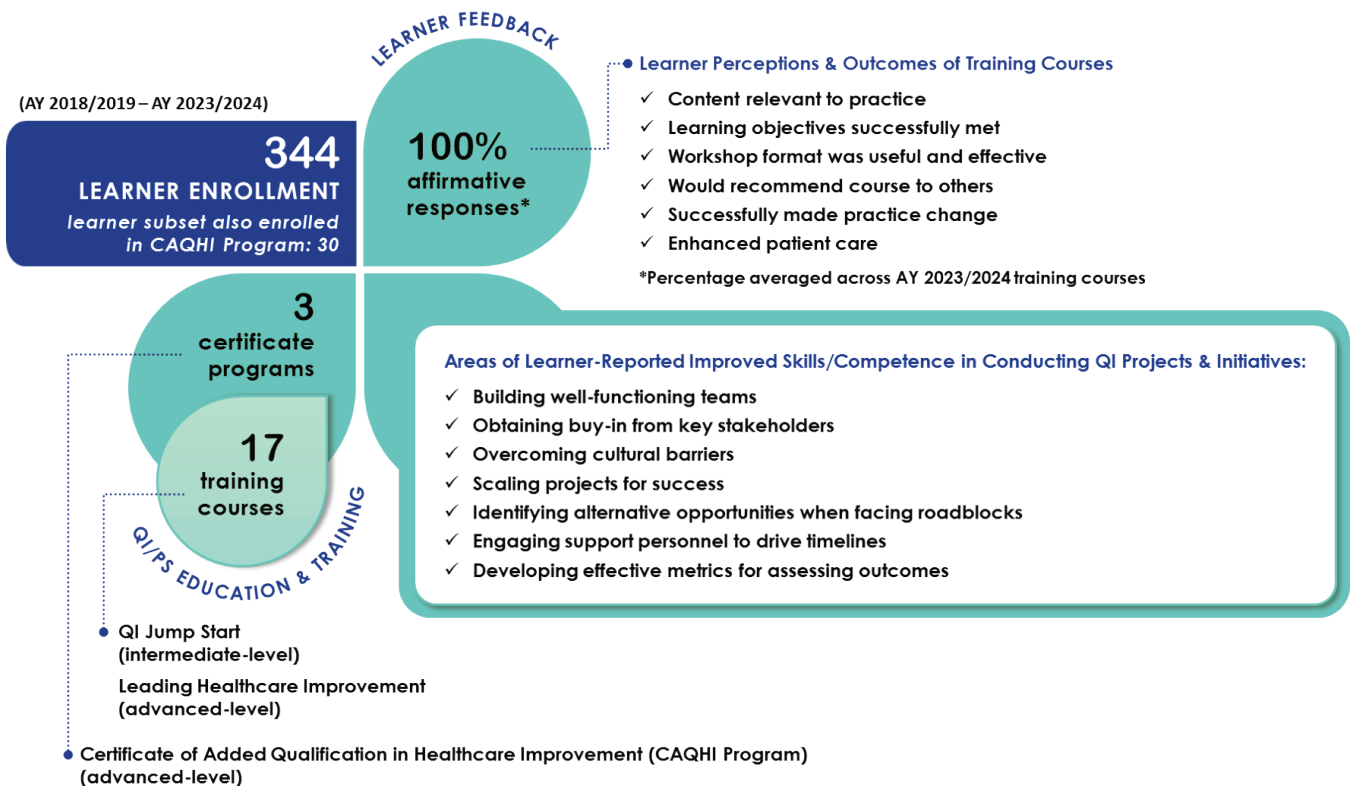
LEARNER FEEDBACK

(AY 2018/2019 – AY 2023/2024)

344
LEARNER ENROLLMENT
learner subset also enrolled in CAQHI Program: 30

100%
affirmative responses*

Learner Perceptions & Outcomes of Training Courses
✓ Content relevant to practice
✓ Learning objectives successfully met
✓ Workshop format was useful and effective
✓ Would recommend course to others
✓ Successfully made practice change
✓ Enhanced patient care
*Percentage averaged across AY 2023/2024 training courses

3
certificate programs

17
training courses

QI/PS EDUCATION & TRAINING

Areas of Learner-Reported Improved Skills/Competence in Conducting QI Projects & Initiatives:
✓ Building well-functioning teams
✓ Obtaining buy-in from key stakeholders
✓ Overcoming cultural barriers
✓ Scaling projects for success
✓ Identifying alternative opportunities when facing roadblocks
✓ Engaging support personnel to drive timelines
✓ Developing effective metrics for assessing outcomes

QI Jump Start (intermediate-level)
Leading Healthcare Improvement (advanced-level)

Certificate of Added Qualification in Healthcare Improvement (CAQHI Program) (advanced-level)